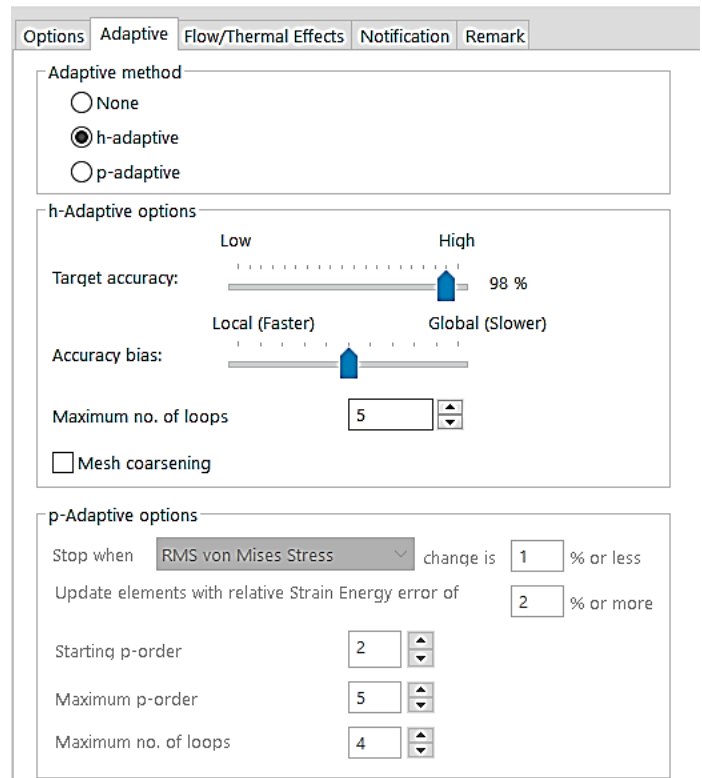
Options | Adaptive | Flow/Thermal Effects | Notification | Remark

Adaptive method
None
h-adaptive
p-adaptive

h-Adaptive options
Low
High
Target accuracy:
98 %
Local (Faster)
Global (Slower)
Accuracy bias:
Maximum no. of loops
5
Mesh coarsening

p-Adaptive options
Stop when
RMS von Mises Stress
change is
1
% or less
Update elements with relative Strain Energy error of
2
% or more
Starting p-order
2
Maximum p-order
5
Maximum no. of loops
4